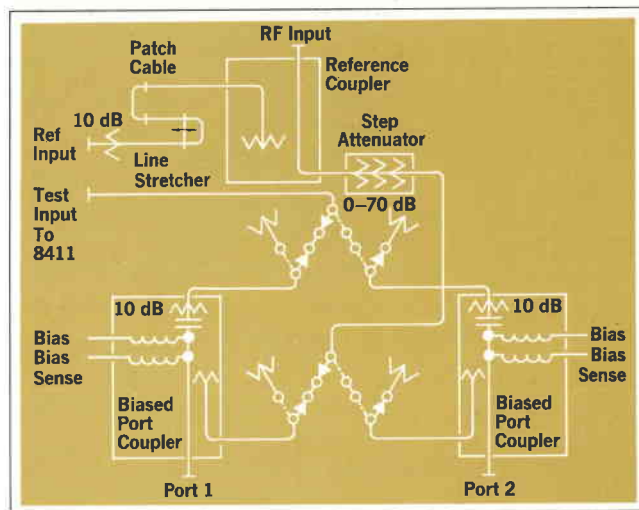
RF Input

Patch Cable

Reference Coupler

10 dB

Ref Input

Line Stretcher

Step Attenuator

0–70 dB

Test Input To 8411

10 dB

10 dB

Bias

Bias Sense

Bias

Bias Sense

Biased Port Coupler

Biased Port Coupler

Port 1

Port 2